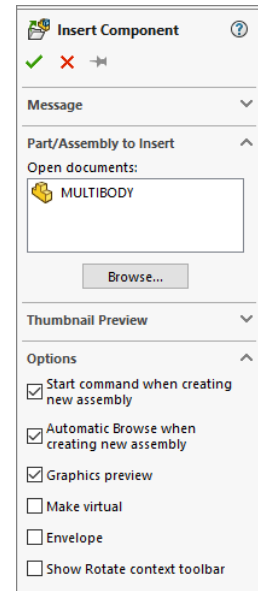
Insert Component

Message

Part/Assembly to Insert

Open documents:

MULTIBODY

Browse...

Thumbnail Preview

Options

Start command when creating new assembly

Automatic Browse when creating new assembly

Graphics preview

Make virtual

Envelope

Show Rotate context toolbar